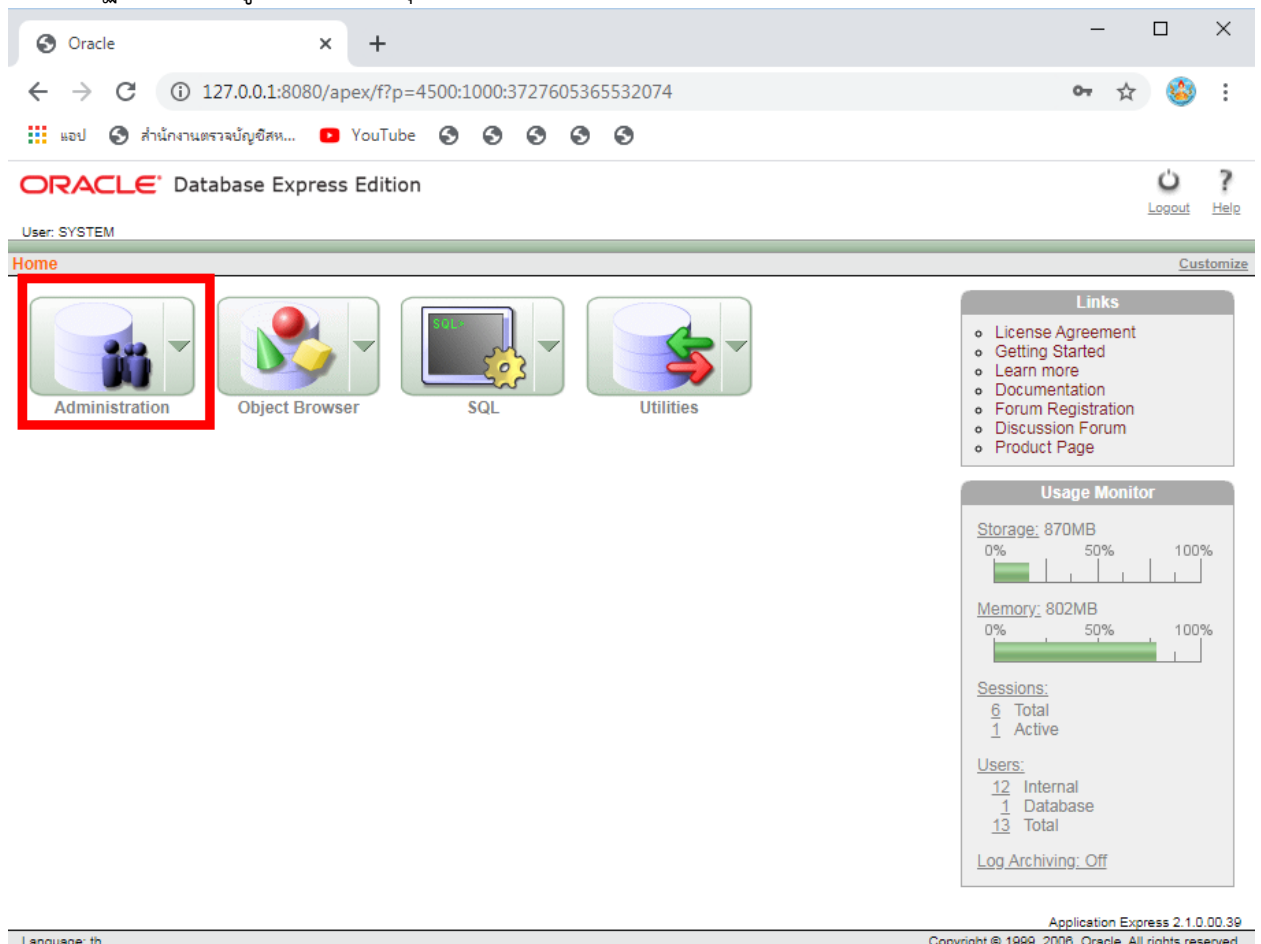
Oracle

127.0.0.1:8080/apex/f?p=4500:1000:3727605365532074

แอป สำนักงานตรวจบัญชีสห... YouTube

ORACLE Database Express Edition

Logout Help

User: SYSTEM

Home

Customize

Administration

Object Browser

SQL>

SQL

Utilities

Links

- License Agreement
- Getting Started
- Learn more
- Documentation
- Forum Registration
- Discussion Forum
- Product Page

Usage Monitor

Storage: 870MB
0% 50% 100%

Memory: 802MB
0% 50% 100%

Sessions:
6 Total
1 Active

Users:
12 Internal
1 Database
13 Total

Log Archiving: Off

Application Express 2.1.0.00.39

Language: th

Copyright © 1999, 2006, Oracle. All rights reserved.